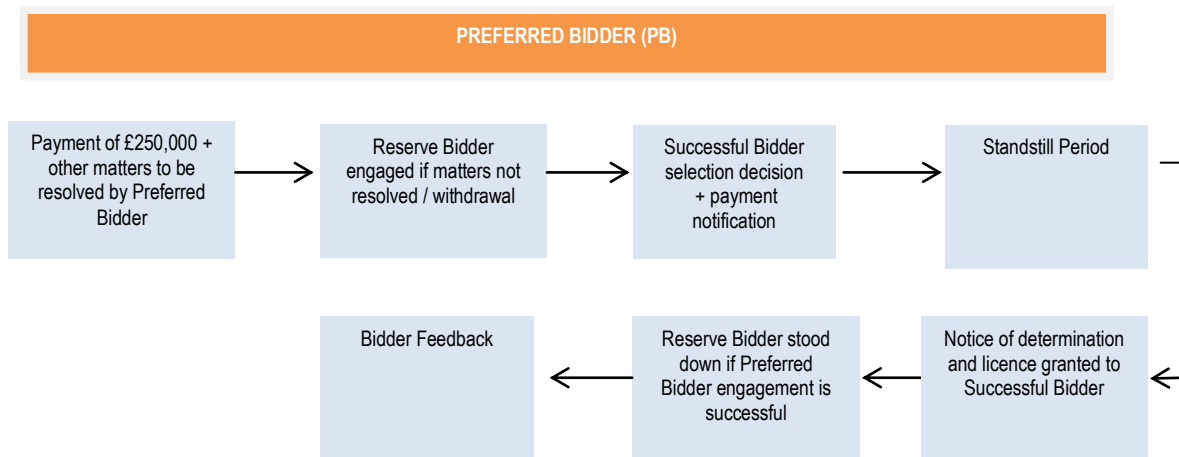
PREFERRED BIDDER (PB)

Payment of £250,000 + other matters to be resolved by Preferred Bidder

Reserve Bidder engaged if matters not resolved / withdrawal

Successful Bidder selection decision + payment notification

Standstill Period

Notice of determination and licence granted to Successful Bidder

Reserve Bidder stood down if Preferred Bidder engagement is successful

Bidder Feedback